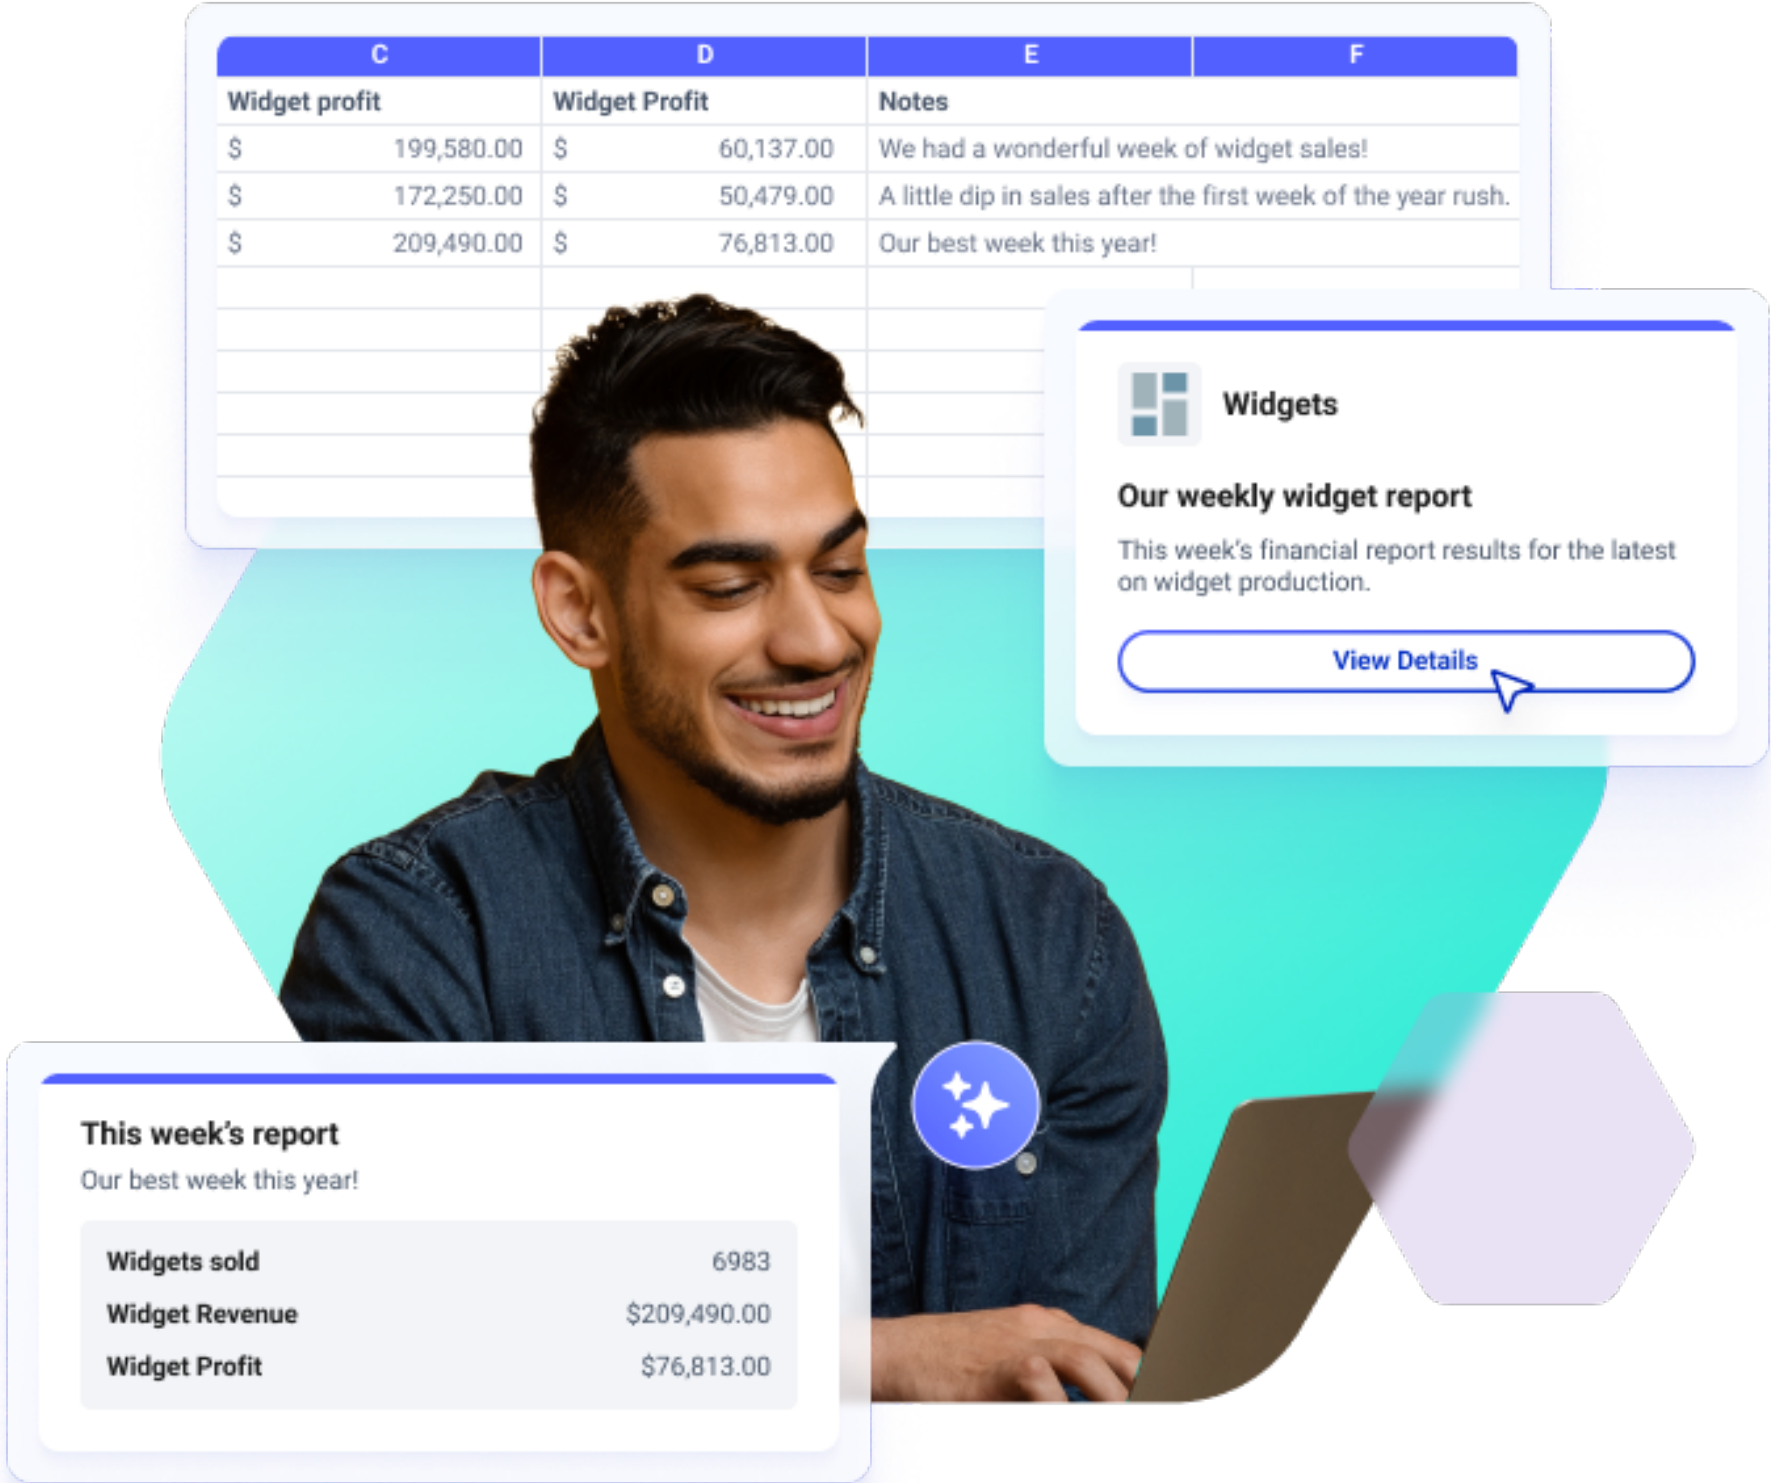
| C | D | E | F |
|---|---|---|---|
| Widget profit | Widget Profit | Notes | |
| $ 199,580.00 | $ 60,137.00 | We had a wonderful week of widget sales! | |
| $ 172,250.00 | $ 50,479.00 | A little dip in sales after the first week of the year rush. | |
| $ 209,490.00 | $ 76,813.00 | Our best week this year! | |

Widgets

Our weekly widget report

This week's financial report results for the latest on widget production.

View Details

This week's report

Our best week this year!

| | |
|---|---|
| Widgets sold | 6983 |
| Widget Revenue | $209,490.00 |
| Widget Profit | $76,813.00 |